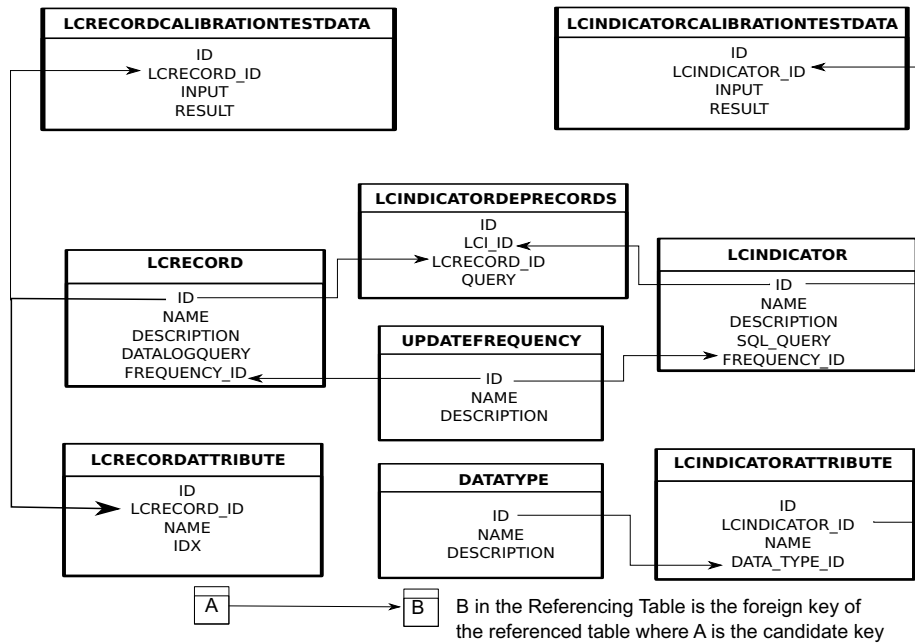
LCRECORDCALIBRATIONTESTDATA
ID
LCRECORD_ID
INPUT
RESULT

LCINDICATORCALIBRATIONTESTDATA
ID
LCINDICATOR_ID
INPUT
RESULT

LCINDICATORDEPRECORDS
ID
LCI_ID
LCRECORD_ID
QUERY

LCRECORD
ID
NAME
DESCRIPTION
DATALOGQUERY
FREQUENCY_ID

LCINDICATOR
ID
NAME
DESCRIPTION
SQL_QUERY
FREQUENCY_ID

UPDATEFREQUENCY
ID
NAME
DESCRIPTION

LCRECORDATTRIBUTE
ID
LCRECORD_ID
NAME
IDX

DATATYPE
ID
NAME
DESCRIPTION

LCINDICATORATTRIBUTE
ID
LCINDICATOR_ID
NAME
DATA_TYPE_ID

A

B

B in the Referencing Table is the foreign key of the referenced table where A is the candidate key